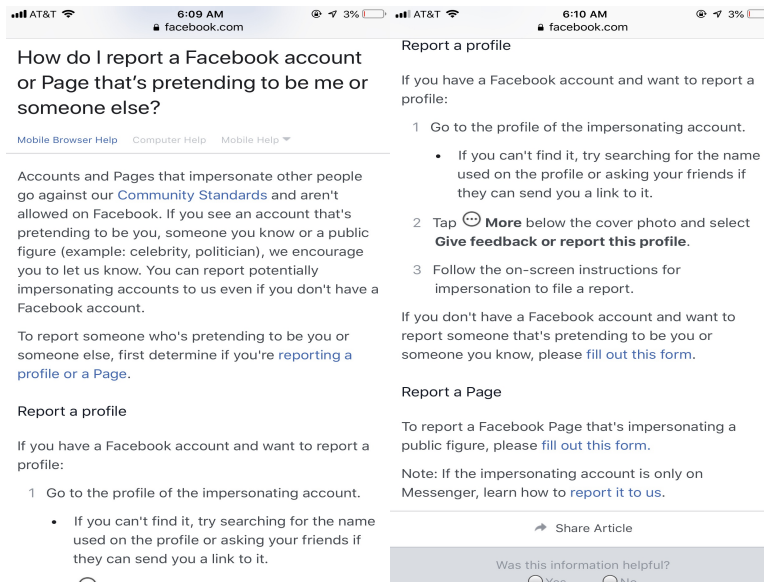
AT&T 6:09 AM 3%
facebook.com

How do I report a Facebook account or Page that's pretending to be me or someone else?

Mobile Browser Help Computer Help Mobile Help

Accounts and Pages that impersonate other people go against our Community Standards and aren't allowed on Facebook. If you see an account that's pretending to be you, someone you know or a public figure (example: celebrity, politician), we encourage you to let us know. You can report potentially impersonating accounts to us even if you don't have a Facebook account.

To report someone who's pretending to be you or someone else, first determine if you're reporting a profile or a Page.

Report a profile

If you have a Facebook account and want to report a profile:

1 Go to the profile of the impersonating account.

• If you can't find it, try searching for the name used on the profile or asking your friends if they can send you a link to it.

AT&T 6:10 AM 3%
facebook.com

Report a profile

If you have a Facebook account and want to report a profile:

1 Go to the profile of the impersonating account.

• If you can't find it, try searching for the name used on the profile or asking your friends if they can send you a link to it.

2 Tap **More** below the cover photo and select **Give feedback or report this profile**.

3 Follow the on-screen instructions for impersonation to file a report.

If you don't have a Facebook account and want to report someone that's pretending to be you or someone you know, please fill out this form.

Report a Page

To report a Facebook Page that's impersonating a public figure, please fill out this form.

Note: If the impersonating account is only on Messenger, learn how to report it to us.

Share Article

Was this information helpful?
Yes No